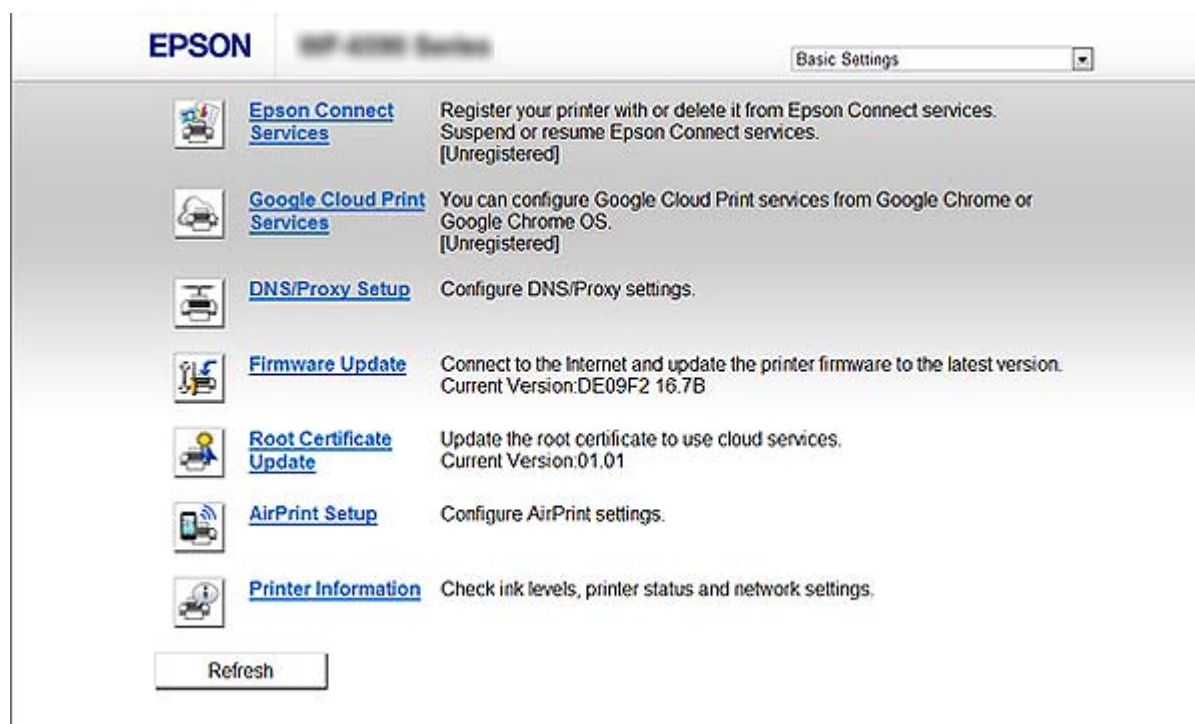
EPSON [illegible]

Basic Settings

Epson Connect Services
Register your printer with or delete it from Epson Connect services. Suspend or resume Epson Connect services. [Unregistered]

Google Cloud Print Services
You can configure Google Cloud Print services from Google Chrome or Google Chrome OS. [Unregistered]

DNS/Proxy Setup
Configure DNS/Proxy settings.

Firmware Update
Connect to the Internet and update the printer firmware to the latest version. Current Version:DE09F2 16.7B

Root Certificate Update
Update the root certificate to use cloud services. Current Version:01.01

AirPrint Setup
Configure AirPrint settings.

Printer Information
Check ink levels, printer status and network settings.

Refresh